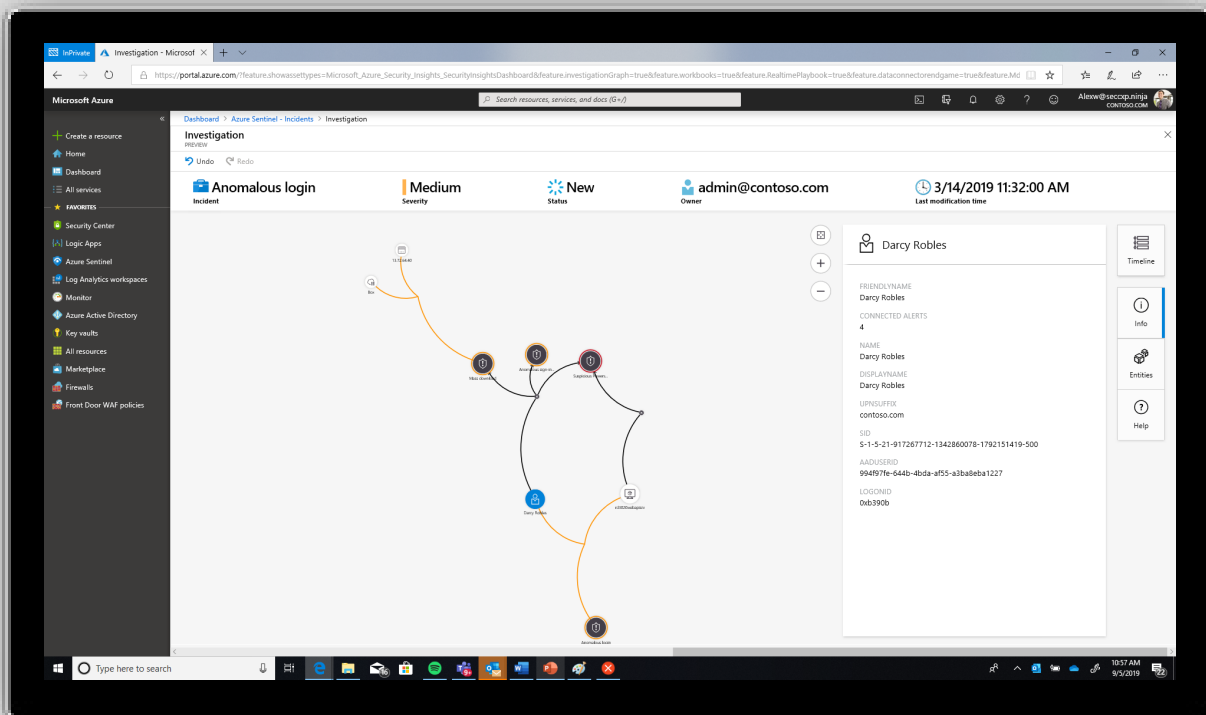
InPrivate Investigation - Microsof ×

https://portal.azure.com/?feature.showassettypes=Microsoft_Azure_Security_Insights_SecurityInsightsDashboard&feature.investigationGraph=true&feature.workbooks=true&feature.RealtimePlaybook=true&feature.dataconnectorendgame=true&feature.Md

Microsoft Azure

Search resources, services, and docs (G+/)

Alexw@seccxp.ninja
CONTOSO.COM

Create a resource
Home
Dashboard
All services
FAVORITES
Security Center
Logic Apps
Azure Sentinel
Log Analytics workspaces
Monitor
Azure Active Directory
Key vaults
All resources
Marketplace
Firewalls
Front Door WAF policies

Dashboard > Azure Sentinel - Incidents > Investigation

Investigation
PREVIEW

Undo Redo

Anomalous login
Incident

Medium
Severity

New
Status

admin@contoso.com
Owner

3/14/2019 11:32:00 AM
Last modification time

Darcy Robles

FRIENDLYNAME
Darcy Robles

CONNECTED ALERTS
4

NAME
Darcy Robles

DISPLAYNAME
Darcy Robles

UPNSUFFIX
contoso.com

SID
S-1-5-21-917267712-1342860078-1792151419-500

AADUSERID
994f97fe-644b-4bda-af55-a3ba8eba1227

LOGONID
0xb390b

Timeline
Info
Entities
Help

Mass download
Anomalous sign-in
Suspicious Powersh...
Darcy Robles
Anomalous login

Type here to search

10:57 AM
9/5/2019